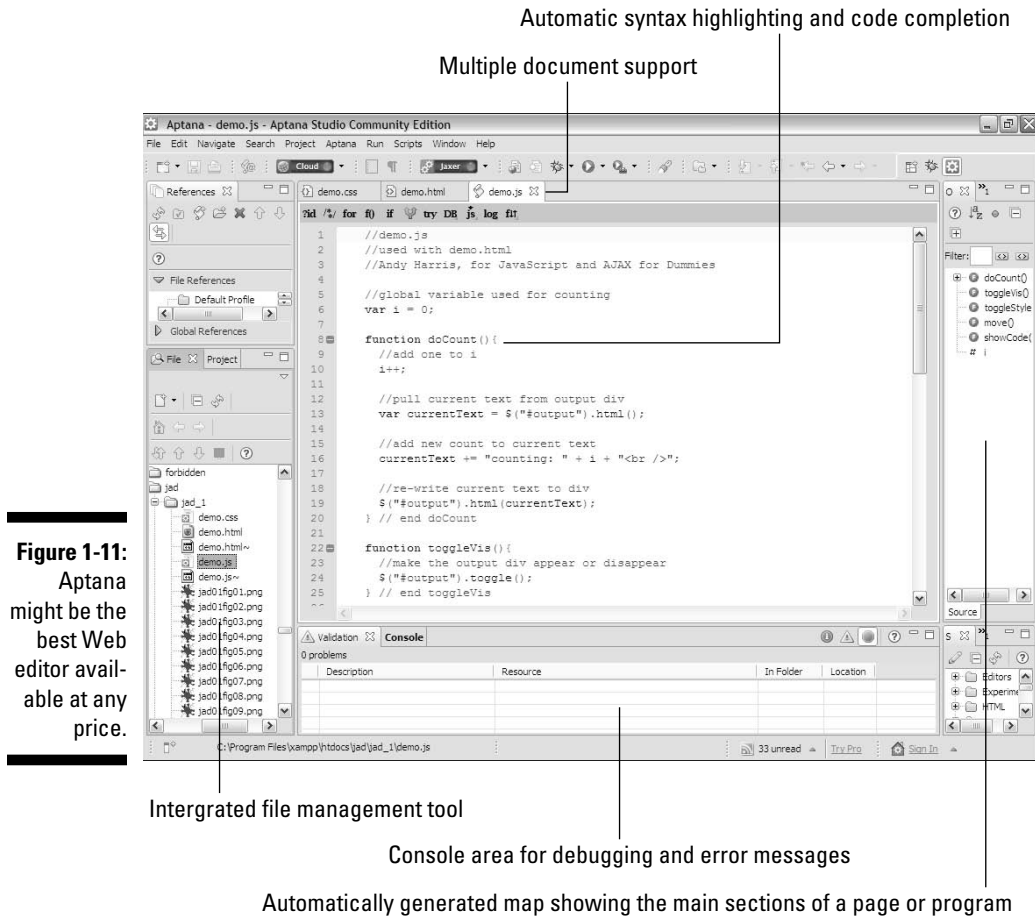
Automatic syntax highlighting and code completion

Multiple document support

Aptana - demo.js - Aptana Studio Community Edition

File Edit Navigate Search Project Aptana Run Scripts Window Help

Cloud Jaxer

References

File References

Default Profile

Global References

File Project

forbidden
jad
jad_1
demo.css
demo.html
demo.html~
demo.js
demo.js~
jad01fig01.png
jad01fig02.png
jad01fig03.png
jad01fig04.png
jad01fig05.png
jad01fig06.png
jad01fig07.png
jad01fig08.png
jad01fig09.png

demo.css demo.html demo.js

?id /*/ for f() if try DB js log f1!

```
1  //demo.js
2  //used with demo.html
3  //Andy Harris, for JavaScript and AJAX for Dummies
4
5  //global variable used for counting
6  var i = 0;
7
8  function doCount(){
9    //add one to i
10   i++;
11
12   //pull current text from output div
13   var currentText = $("#output").html();
14
15   //add new count to current text
16   currentText += "counting: " + i + "<br />";
17
18   //re-write current text to div
19   $("#output").html(currentText);
20 } // end doCount
21
22 function toggleVis(){
23   //make the output div appear or disappear
24   $("#output").toggle();
25 } // end toggleVis
```

Filter:

doCount()
toggleVis()
toggleStyle
move()
showCode(
# i

Source

Validation Console

0 problems

| Description | Resource | In Folder | Location |
|---|---|---|---|

Editors
Experime
HTML

C:\Program Files\xampp\htdocs\jad\jad_1\demo.js

33 unread Try Pro Sign In

Figure 1-11: Aptana might be the best Web editor available at any price.

Intergrated file management tool

Console area for debugging and error messages

Automatically generated map showing the main sections of a page or program